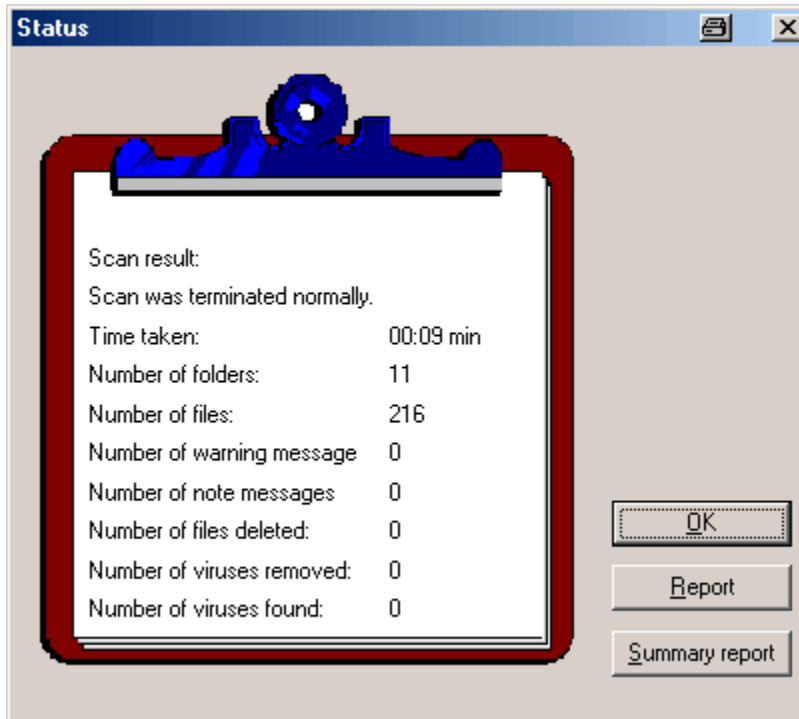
Status

Scan result:
Scan was terminated normally.

| | |
|---|---|
| Time taken: | 00:09 min |
| Number of folders: | 11 |
| Number of files: | 216 |
| Number of warning message | 0 |
| Number of note messages | 0 |
| Number of files deleted: | 0 |
| Number of viruses removed: | 0 |
| Number of viruses found: | 0 |

OK

Report

Summary report